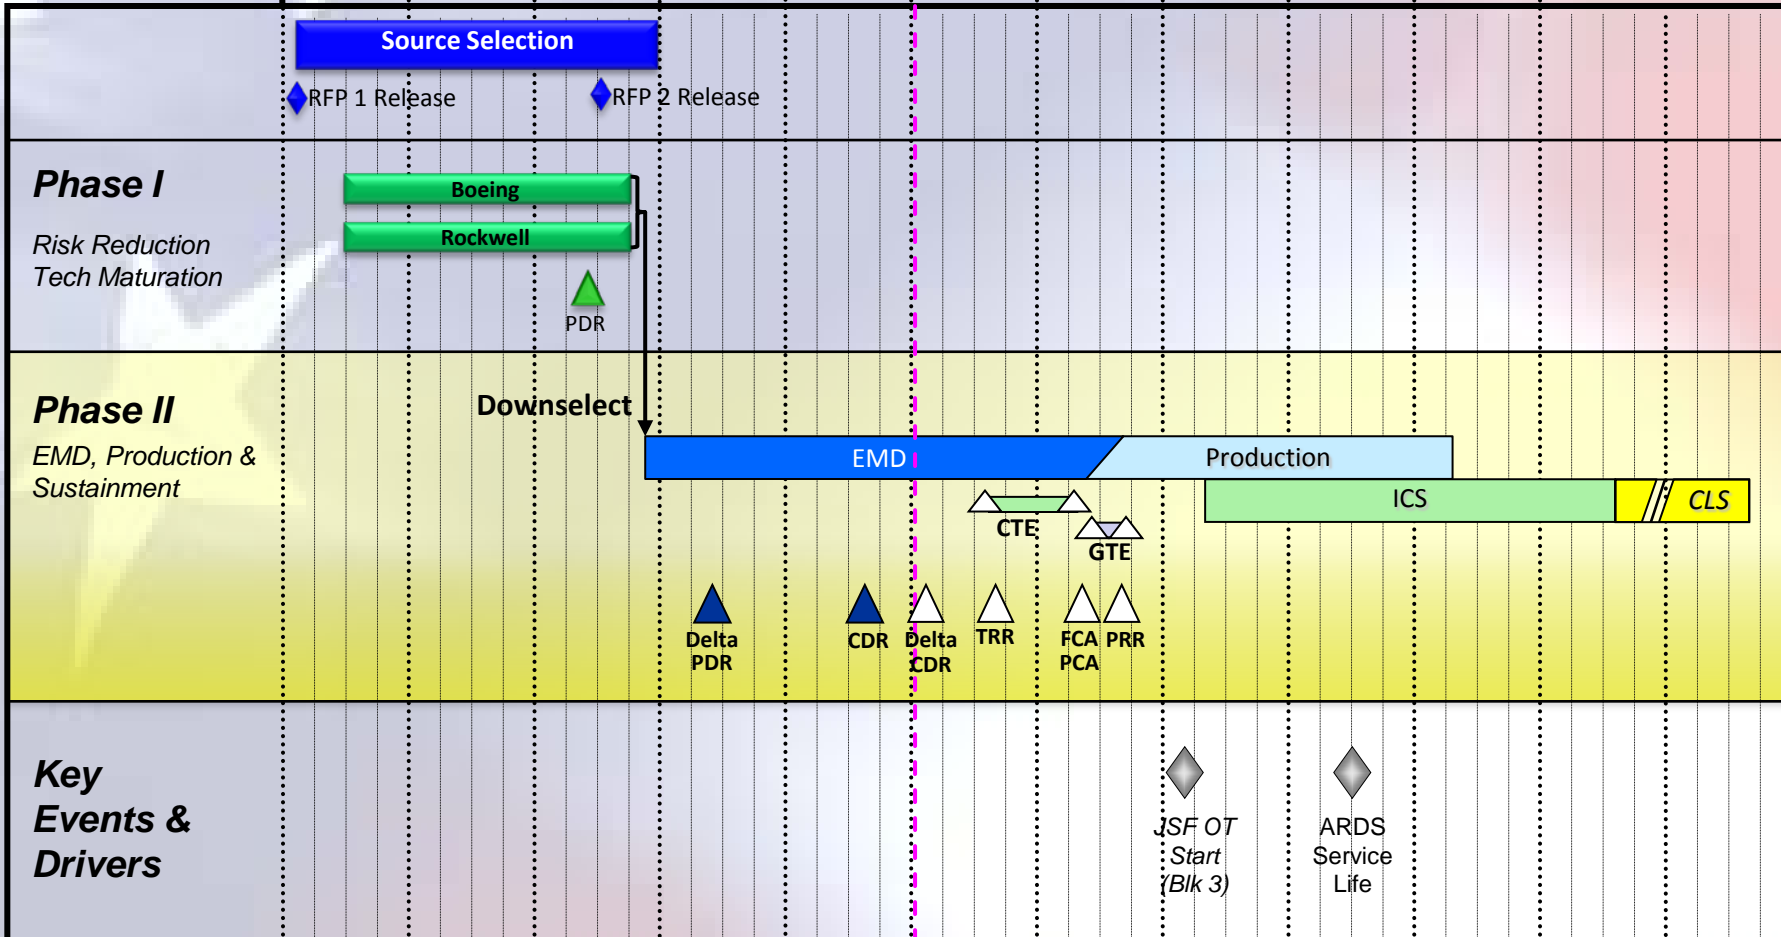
Source Selection

RFP 1 Release

RFP 2 Release

Phase I

Risk Reduction
Tech Maturation

Boeing

Rockwell

PDR

Phase II

EMD, Production & Sustainment

Downselect

EMD

Production

ICS

CLS

CTE

GTE

Delta PDR

CDR

Delta CDR

TRR

FCA PCA

PRR

Key Events & Drivers

JSF OT Start (Blk 3)

ARDS Service Life